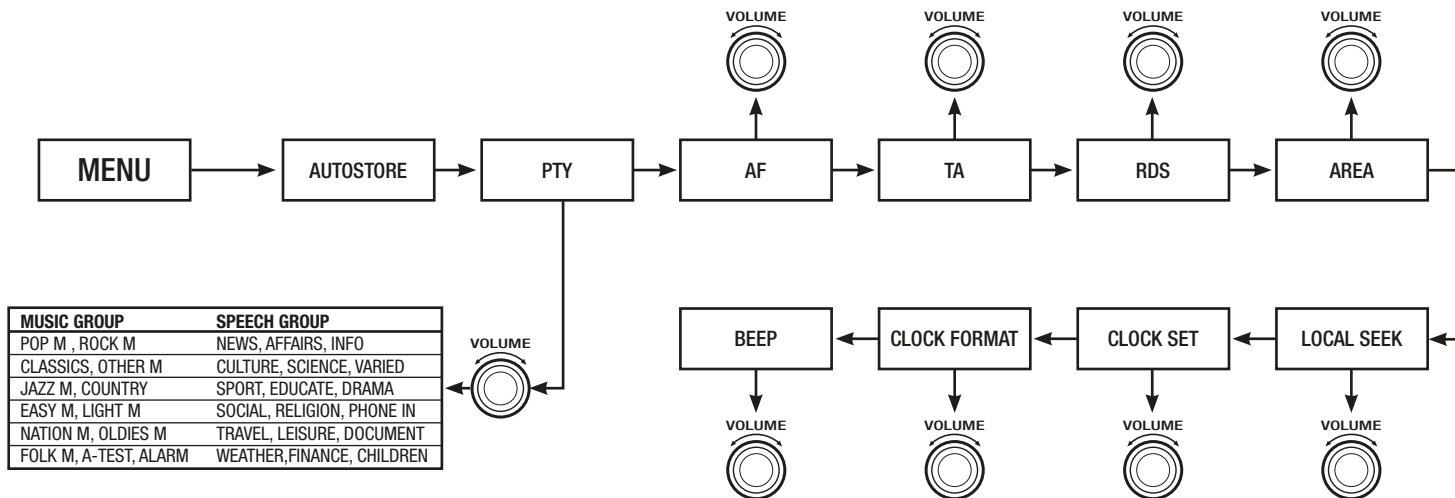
VOLUME

VOLUME

VOLUME

VOLUME

MENU

AUTOSTORE

PTY

AF

TA

RDS

AREA

| MUSIC GROUP | SPEECH GROUP |
|---|---|
| POP M , ROCK M | NEWS, AFFAIRS, INFO |
| CLASSICS, OTHER M | CULTURE, SCIENCE, VARIED |
| JAZZ M, COUNTRY | SPORT, EDUCATE, DRAMA |
| EASY M, LIGHT M | SOCIAL, RELIGION, PHONE IN |
| NATION M, OLDIES M | TRAVEL, LEISURE, DOCUMENT |
| FOLK M, A-TEST, ALARM | WEATHER,FINANCE, CHILDREN |

VOLUME

BEEP

CLOCK FORMAT

CLOCK SET

LOCAL SEEK

VOLUME

VOLUME

VOLUME

VOLUME